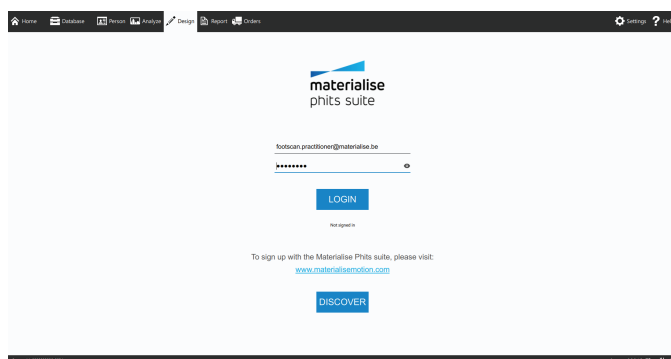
Home Database Person Analyze Design Report Orders Settings ? Hel

materialise
phits suite

footscan.practitioner@materialise.be
••••••••

LOGIN

Not signed in

To sign up with the Materialise Phits suite, please visit:
www.materialisemotion.com

DISCOVER